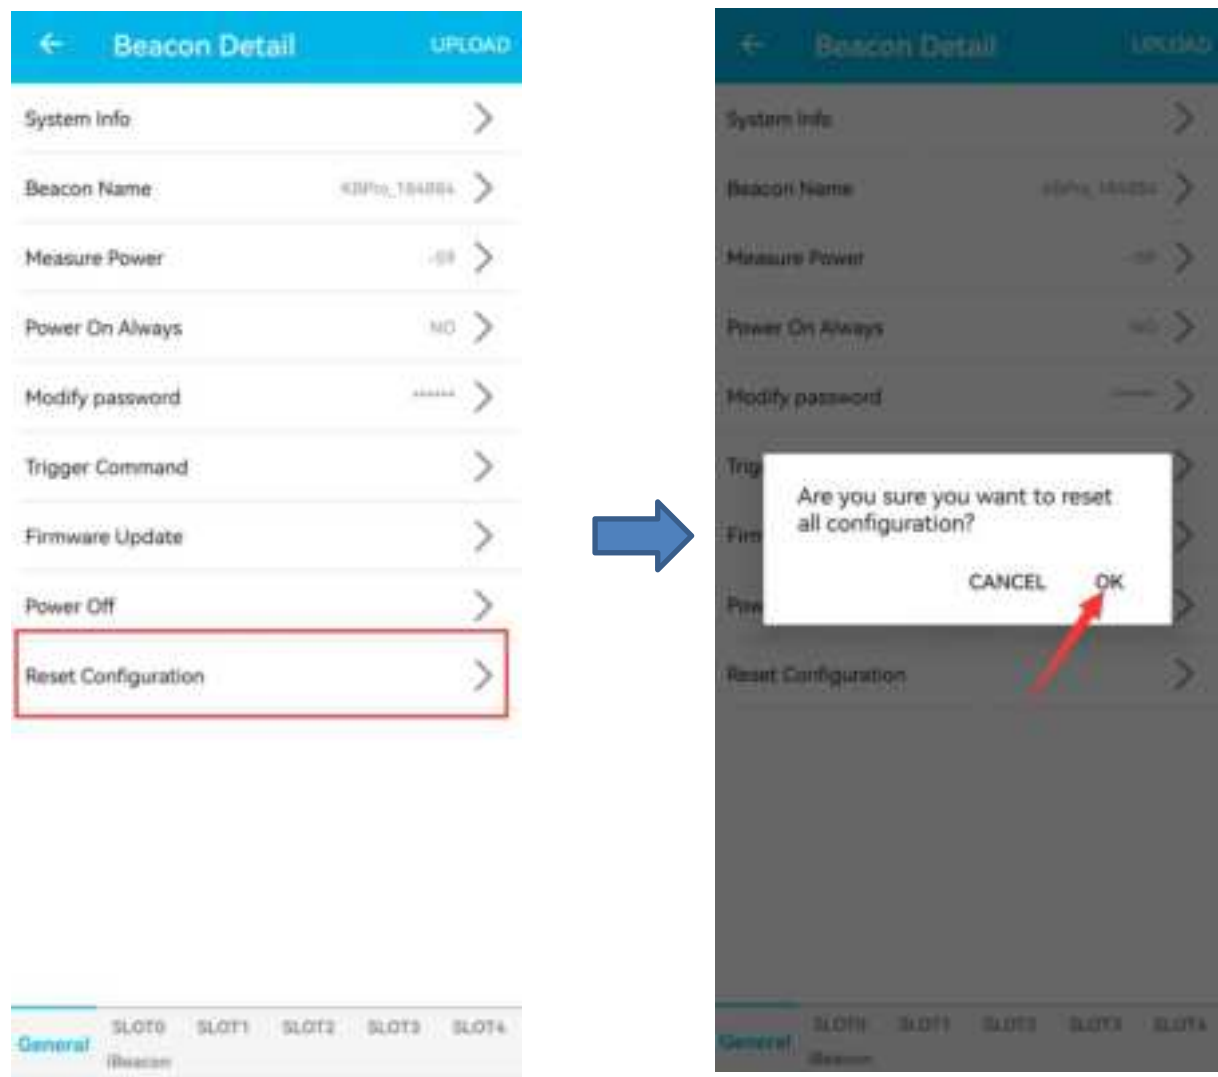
Beacon Detail UPLOAD

System Info

Beacon Name KBPro_184884

Measure Power -59

Power On Always NO

Modify password ******

Trigger Command

Firmware Update

Power Off

Reset Configuration

General SLOT0 iBeacon SLOT1 SLOT2 SLOT3 SLOT4

Beacon Detail UPLOAD

System Info

Beacon Name KBPro_184884

Measure Power -59

Power On Always NO

Modify password ******

Trig

Firm

Pow

Are you sure you want to reset all configuration?

CANCEL OK

Reset Configuration

General SLOT0 iBeacon SLOT1 SLOT2 SLOT3 SLOT4